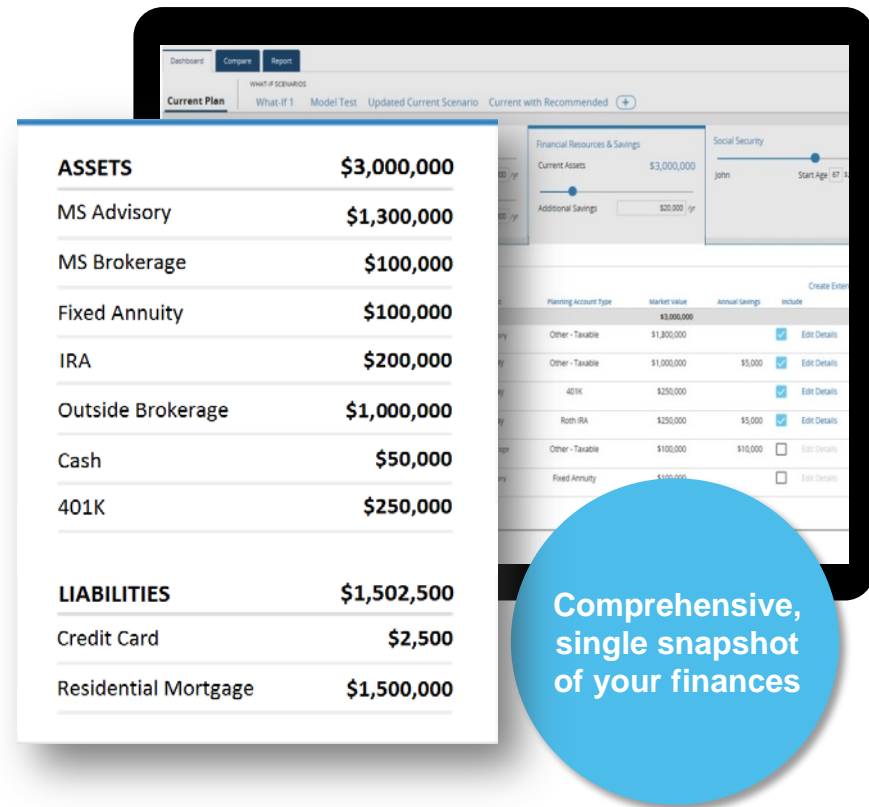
Dashboard Compare Report

WHAT-IF SCENARIOS

Current Plan What-If 1 Model Test Updated Current Scenario Current with Recommended +

Financial Resources & Savings

Current Assets $3,000,000

Additional Savings $20,000 /yr

Social Security

John Start Age 67

Create Exte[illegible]

| Planning Account Type | Market Value | Annual Savings | Include | |
|---|---|---|---|---|
| | $3,000,000 | | | |
| Other - Taxable | $1,300,000 | | ✓ | Edit Details |
| Other - Taxable | $1,000,000 | $5,000 | ✓ | Edit Details |
| 401K | $250,000 | | ✓ | Edit Details |
| Roth IRA | $250,000 | $5,000 | ✓ | Edit Details |
| Other - Taxable | $100,000 | $10,000 | | Edit Details |
| Fixed Annuity | $100,000 | | | Edit Details |

| ASSETS | $3,000,000 |
|---|---|
| MS Advisory | $1,300,000 |
| MS Brokerage | $100,000 |
| Fixed Annuity | $100,000 |
| IRA | $200,000 |
| Outside Brokerage | $1,000,000 |
| Cash | $50,000 |
| 401K | $250,000 |

| LIABILITIES | $1,502,500 |
|---|---|
| Credit Card | $2,500 |
| Residential Mortgage | $1,500,000 |

Comprehensive, single snapshot of your finances